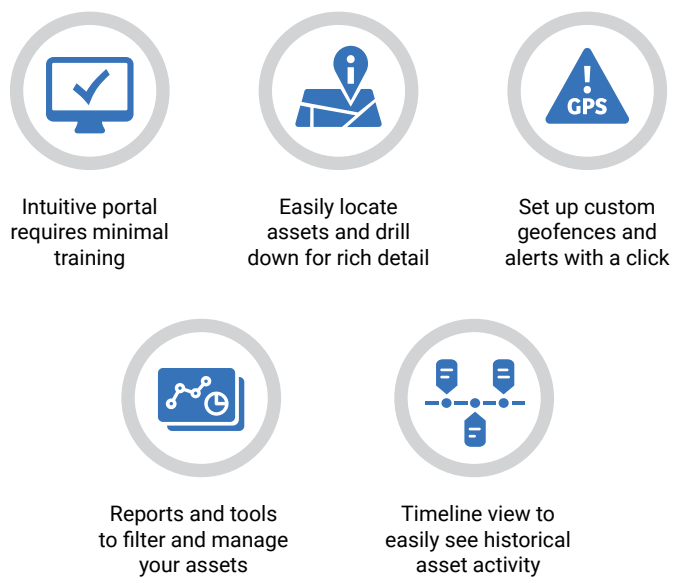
Intuitive portal requires minimal training

i

Easily locate assets and drill down for rich detail

!
GPS

Set up custom geofences and alerts with a click

Reports and tools to filter and manage your assets

Timeline view to easily see historical asset activity